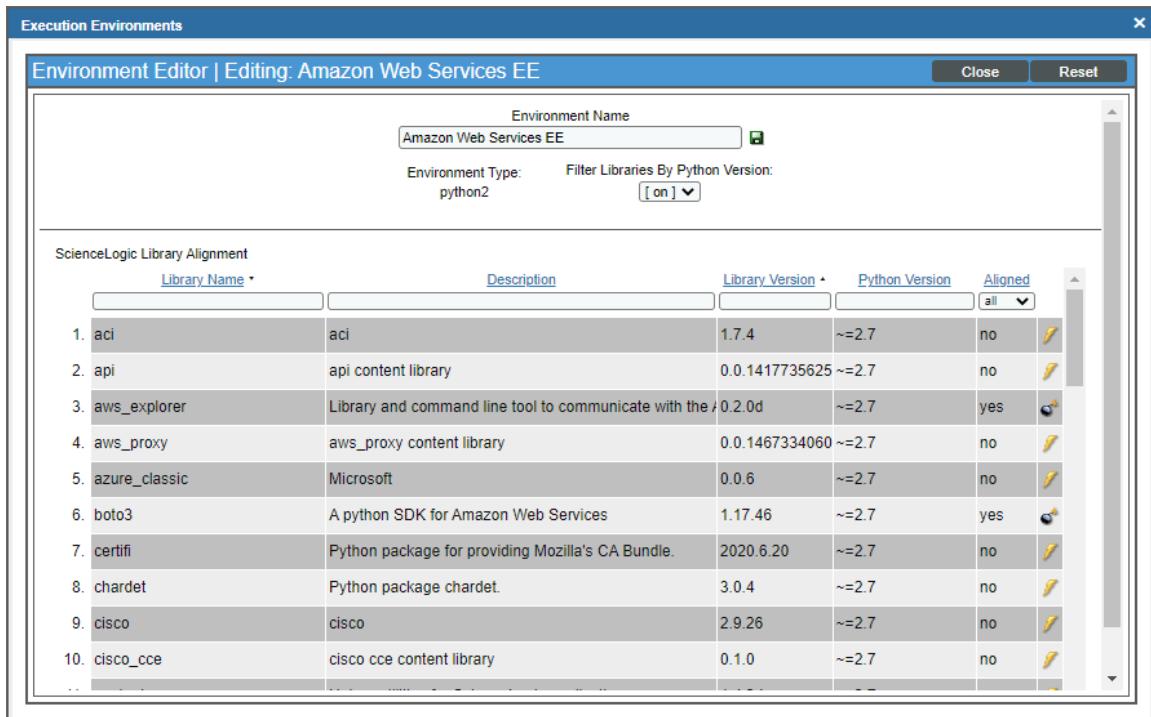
Execution Environments

Environment Editor | Editing: Amazon Web Services EE

Close Reset

Environment Name

Amazon Web Services EE

Environment Type: python2

Filter Libraries By Python Version: [ on ]

ScienceLogic Library Alignment

| | Library Name | Description | Library Version | Python Version | Aligned |
|---|---|---|---|---|---|
| | | | | | all |
| 1. | aci | aci | 1.7.4 | ~=2.7 | no |
| 2. | api | api content library | 0.0.1417735625 | ~=2.7 | no |
| 3. | aws_explorer | Library and command line tool to communicate with the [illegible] | 0.2.0d | ~=2.7 | yes |
| 4. | aws_proxy | aws_proxy content library | 0.0.1467334060 | ~=2.7 | no |
| 5. | azure_classic | Microsoft | 0.0.6 | ~=2.7 | no |
| 6. | boto3 | A python SDK for Amazon Web Services | 1.17.46 | ~=2.7 | yes |
| 7. | certifi | Python package for providing Mozilla's CA Bundle. | 2020.6.20 | ~=2.7 | no |
| 8. | chardet | Python package chardet. | 3.0.4 | ~=2.7 | no |
| 9. | cisco | cisco | 2.9.26 | ~=2.7 | no |
| 10. | cisco_cce | cisco cce content library | 0.1.0 | ~=2.7 | no |